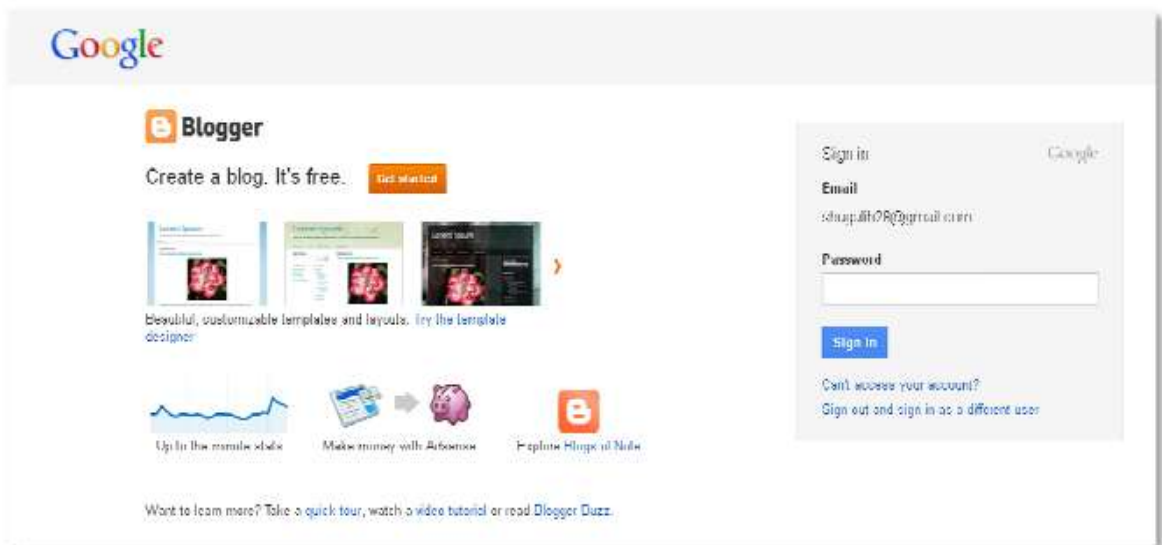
Google

Blogger

Create a blog. It's free. Get started

Beautiful, customizable templates and layouts. Try the template designer

Up to the minute stats

Make money with AdSense

Explore Blogs of Note

Want to learn more? Take a quick tour, watch a video tutorial or read Blogger Buzz.

Sign in

Google

Email

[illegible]@gmail.com

Password

Sign in

Can't access your account?

Sign out and sign in as a different user